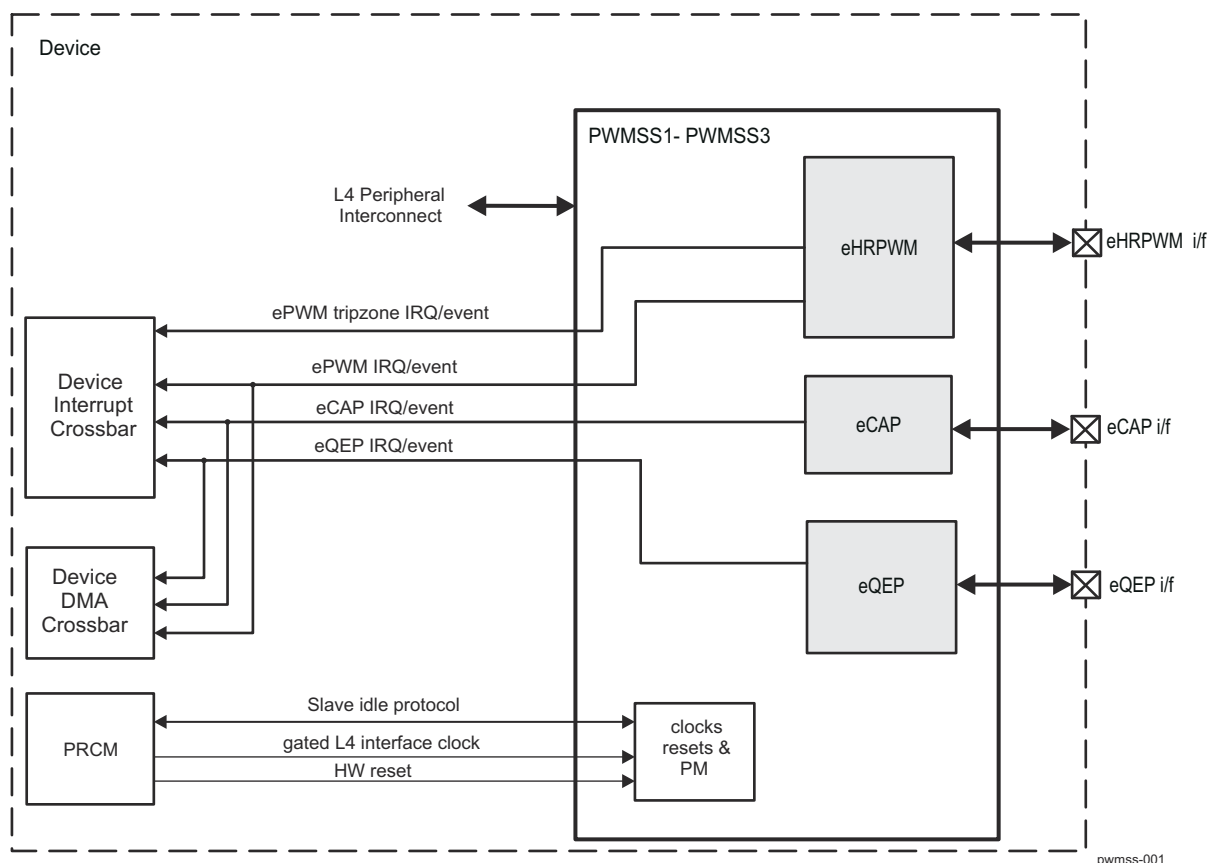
Device

PWMSS1- PWMSS3

L4 Peripheral Interconnect

eHRPWM

eHRPWM i/f

ePWM tripzone IRQ/event

ePWM IRQ/event

Device Interrupt Crossbar

eCAP IRQ/event

eCAP

eCAP i/f

eQEP IRQ/event

Device DMA Crossbar

eQEP

eQEP i/f

PRCM

Slave idle protocol

gated L4 interface clock

HW reset

clocks resets & PM

pwmss-001